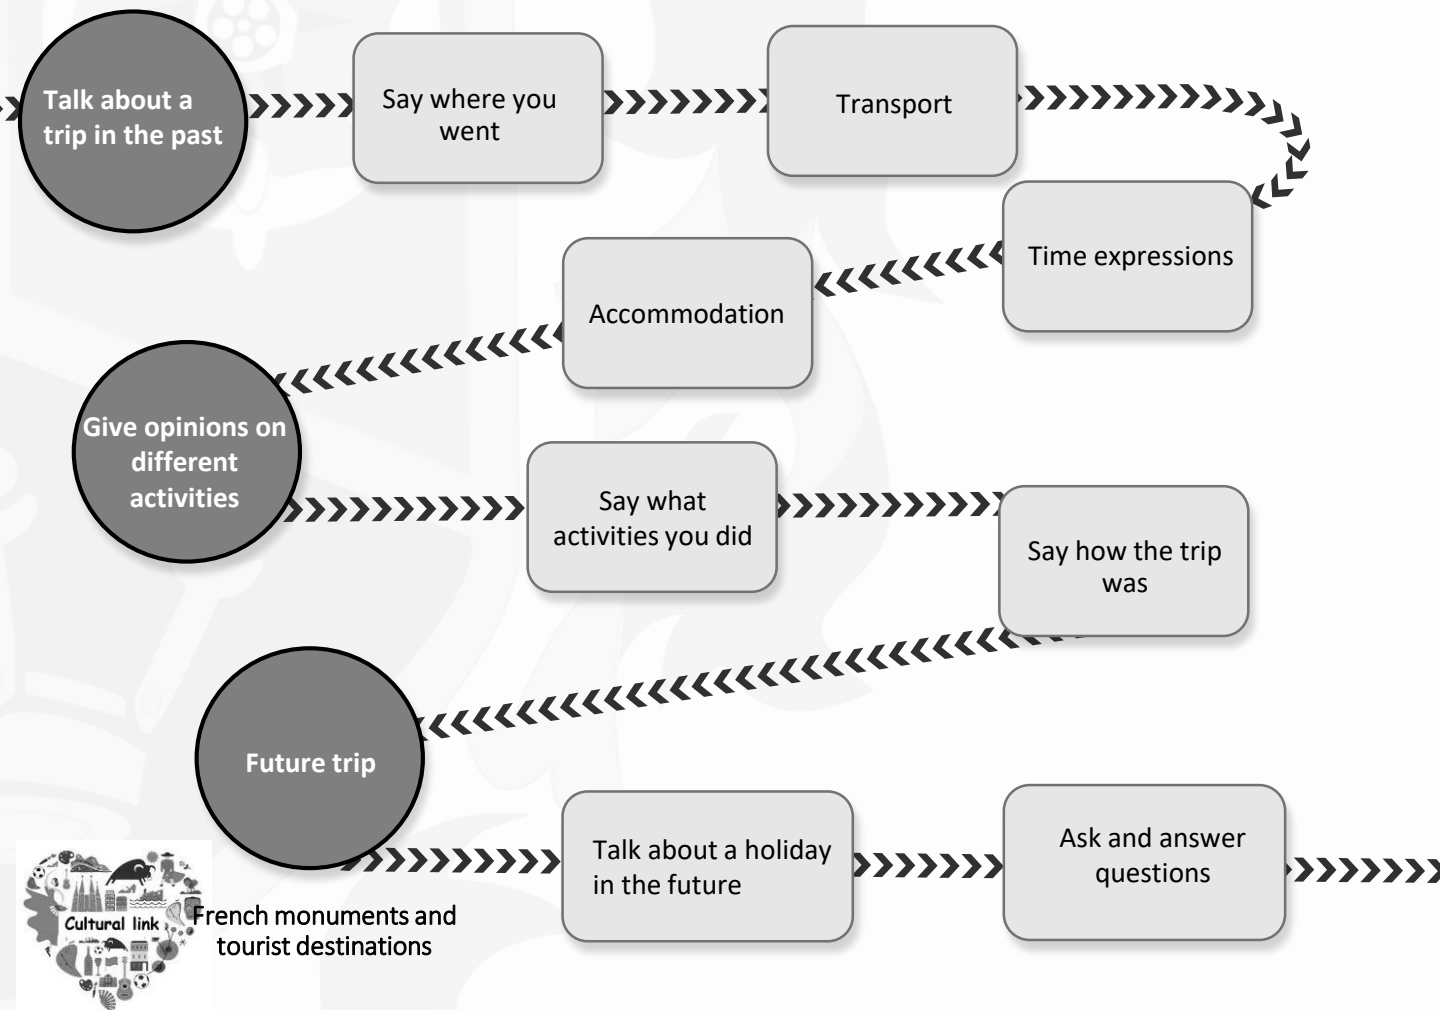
Talk about a trip in the past

Say where you went

Transport

Time expressions

Accommodation

Give opinions on different activities

Say what activities you did

Say how the trip was

Future trip

Talk about a holiday in the future

Ask and answer questions

Cultural link

French monuments and tourist destinations